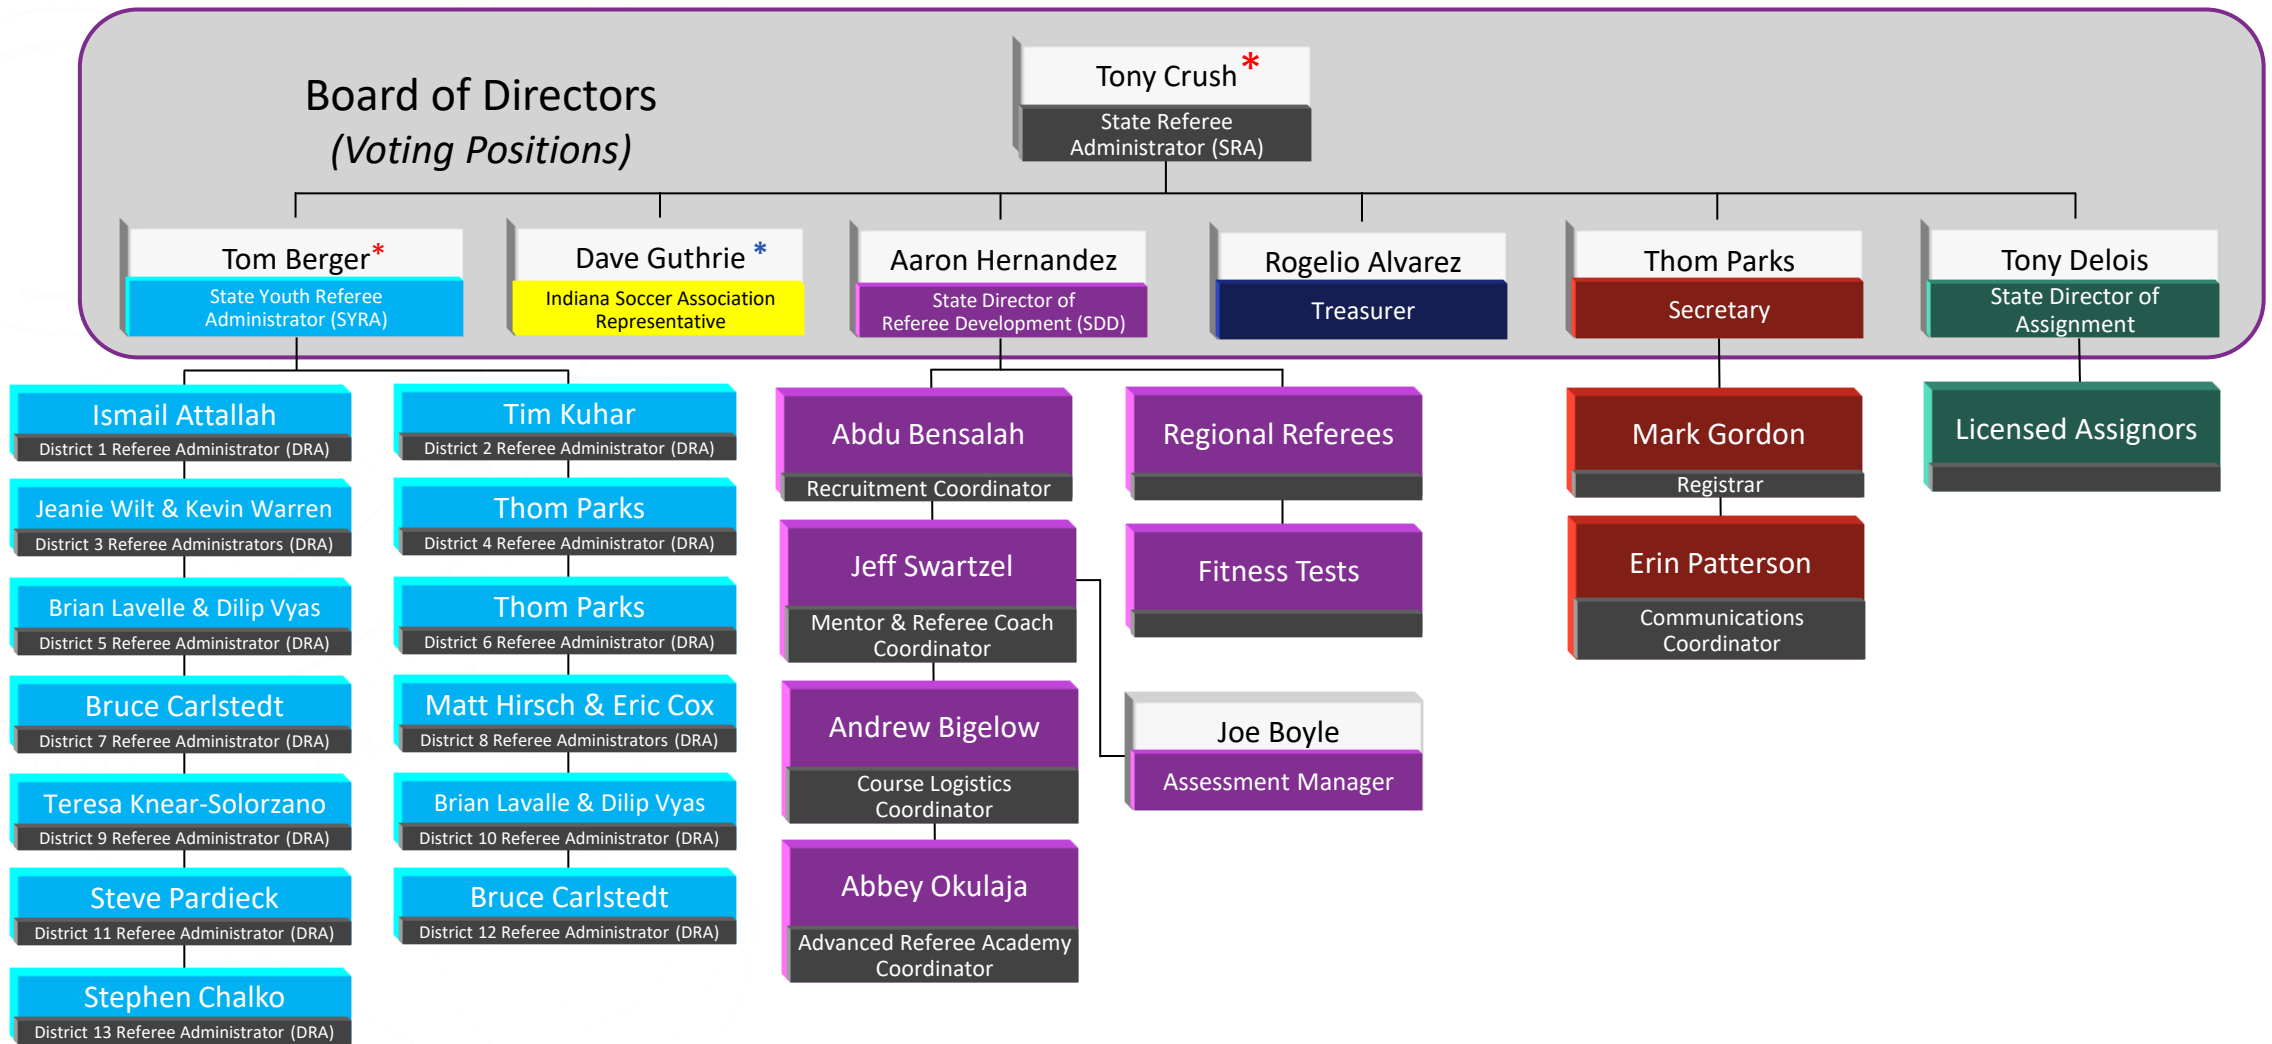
Board of Directors
(Voting Positions)

Tony Crush *
State Referee Administrator (SRA)

Tom Berger *
State Youth Referee Administrator (SYRA)

Dave Guthrie *
Indiana Soccer Association Representative

Aaron Hernandez
State Director of Referee Development (SDD)

Rogelio Alvarez
Treasurer

Thom Parks
Secretary

Tony Delois
State Director of Assignment

Ismail Attallah
District 1 Referee Administrator (DRA)

Jeanie Wilt & Kevin Warren
District 3 Referee Administrators (DRA)

Brian Lavelle & Dilip Vyas
District 5 Referee Administrator (DRA)

Bruce Carlstedt
District 7 Referee Administrator (DRA)

Teresa Knear-Solorzano
District 9 Referee Administrator (DRA)

Steve Pardieck
District 11 Referee Administrator (DRA)

Stephen Chalko
District 13 Referee Administrator (DRA)

Tim Kuhar
District 2 Referee Administrator (DRA)

Thom Parks
District 4 Referee Administrator (DRA)

Thom Parks
District 6 Referee Administrator (DRA)

Matt Hirsch & Eric Cox
District 8 Referee Administrators (DRA)

Brian Lavelle & Dilip Vyas
District 10 Referee Administrator (DRA)

Bruce Carlstedt
District 12 Referee Administrator (DRA)

Abdu Bensalah
Recruitment Coordinator

Jeff Swartzel
Mentor & Referee Coach Coordinator

Andrew Bigelow
Course Logistics Coordinator

Abbey Okulaja
Advanced Referee Academy Coordinator

Regional Referees

Fitness Tests

Joe Boyle
Assessment Manager

Mark Gordon
Registrar

Erin Patterson
Communications Coordinator

Licensed Assignors